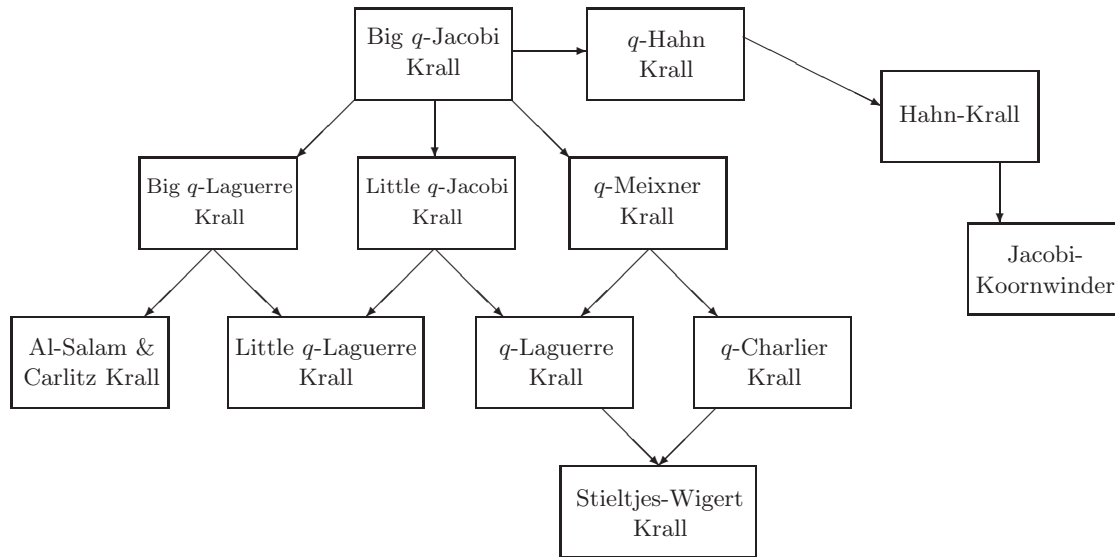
Big $q$-Jacobi Krall

$q$-Hahn Krall

Hahn-Krall

Big $q$-Laguerre Krall

Little $q$-Jacobi Krall

$q$-Meixner Krall

Jacobi-Koornwinder

Al-Salam & Carlitz Krall

Little $q$-Laguerre Krall

$q$-Laguerre Krall

$q$-Charlier Krall

Stieltjes-Wigert Krall